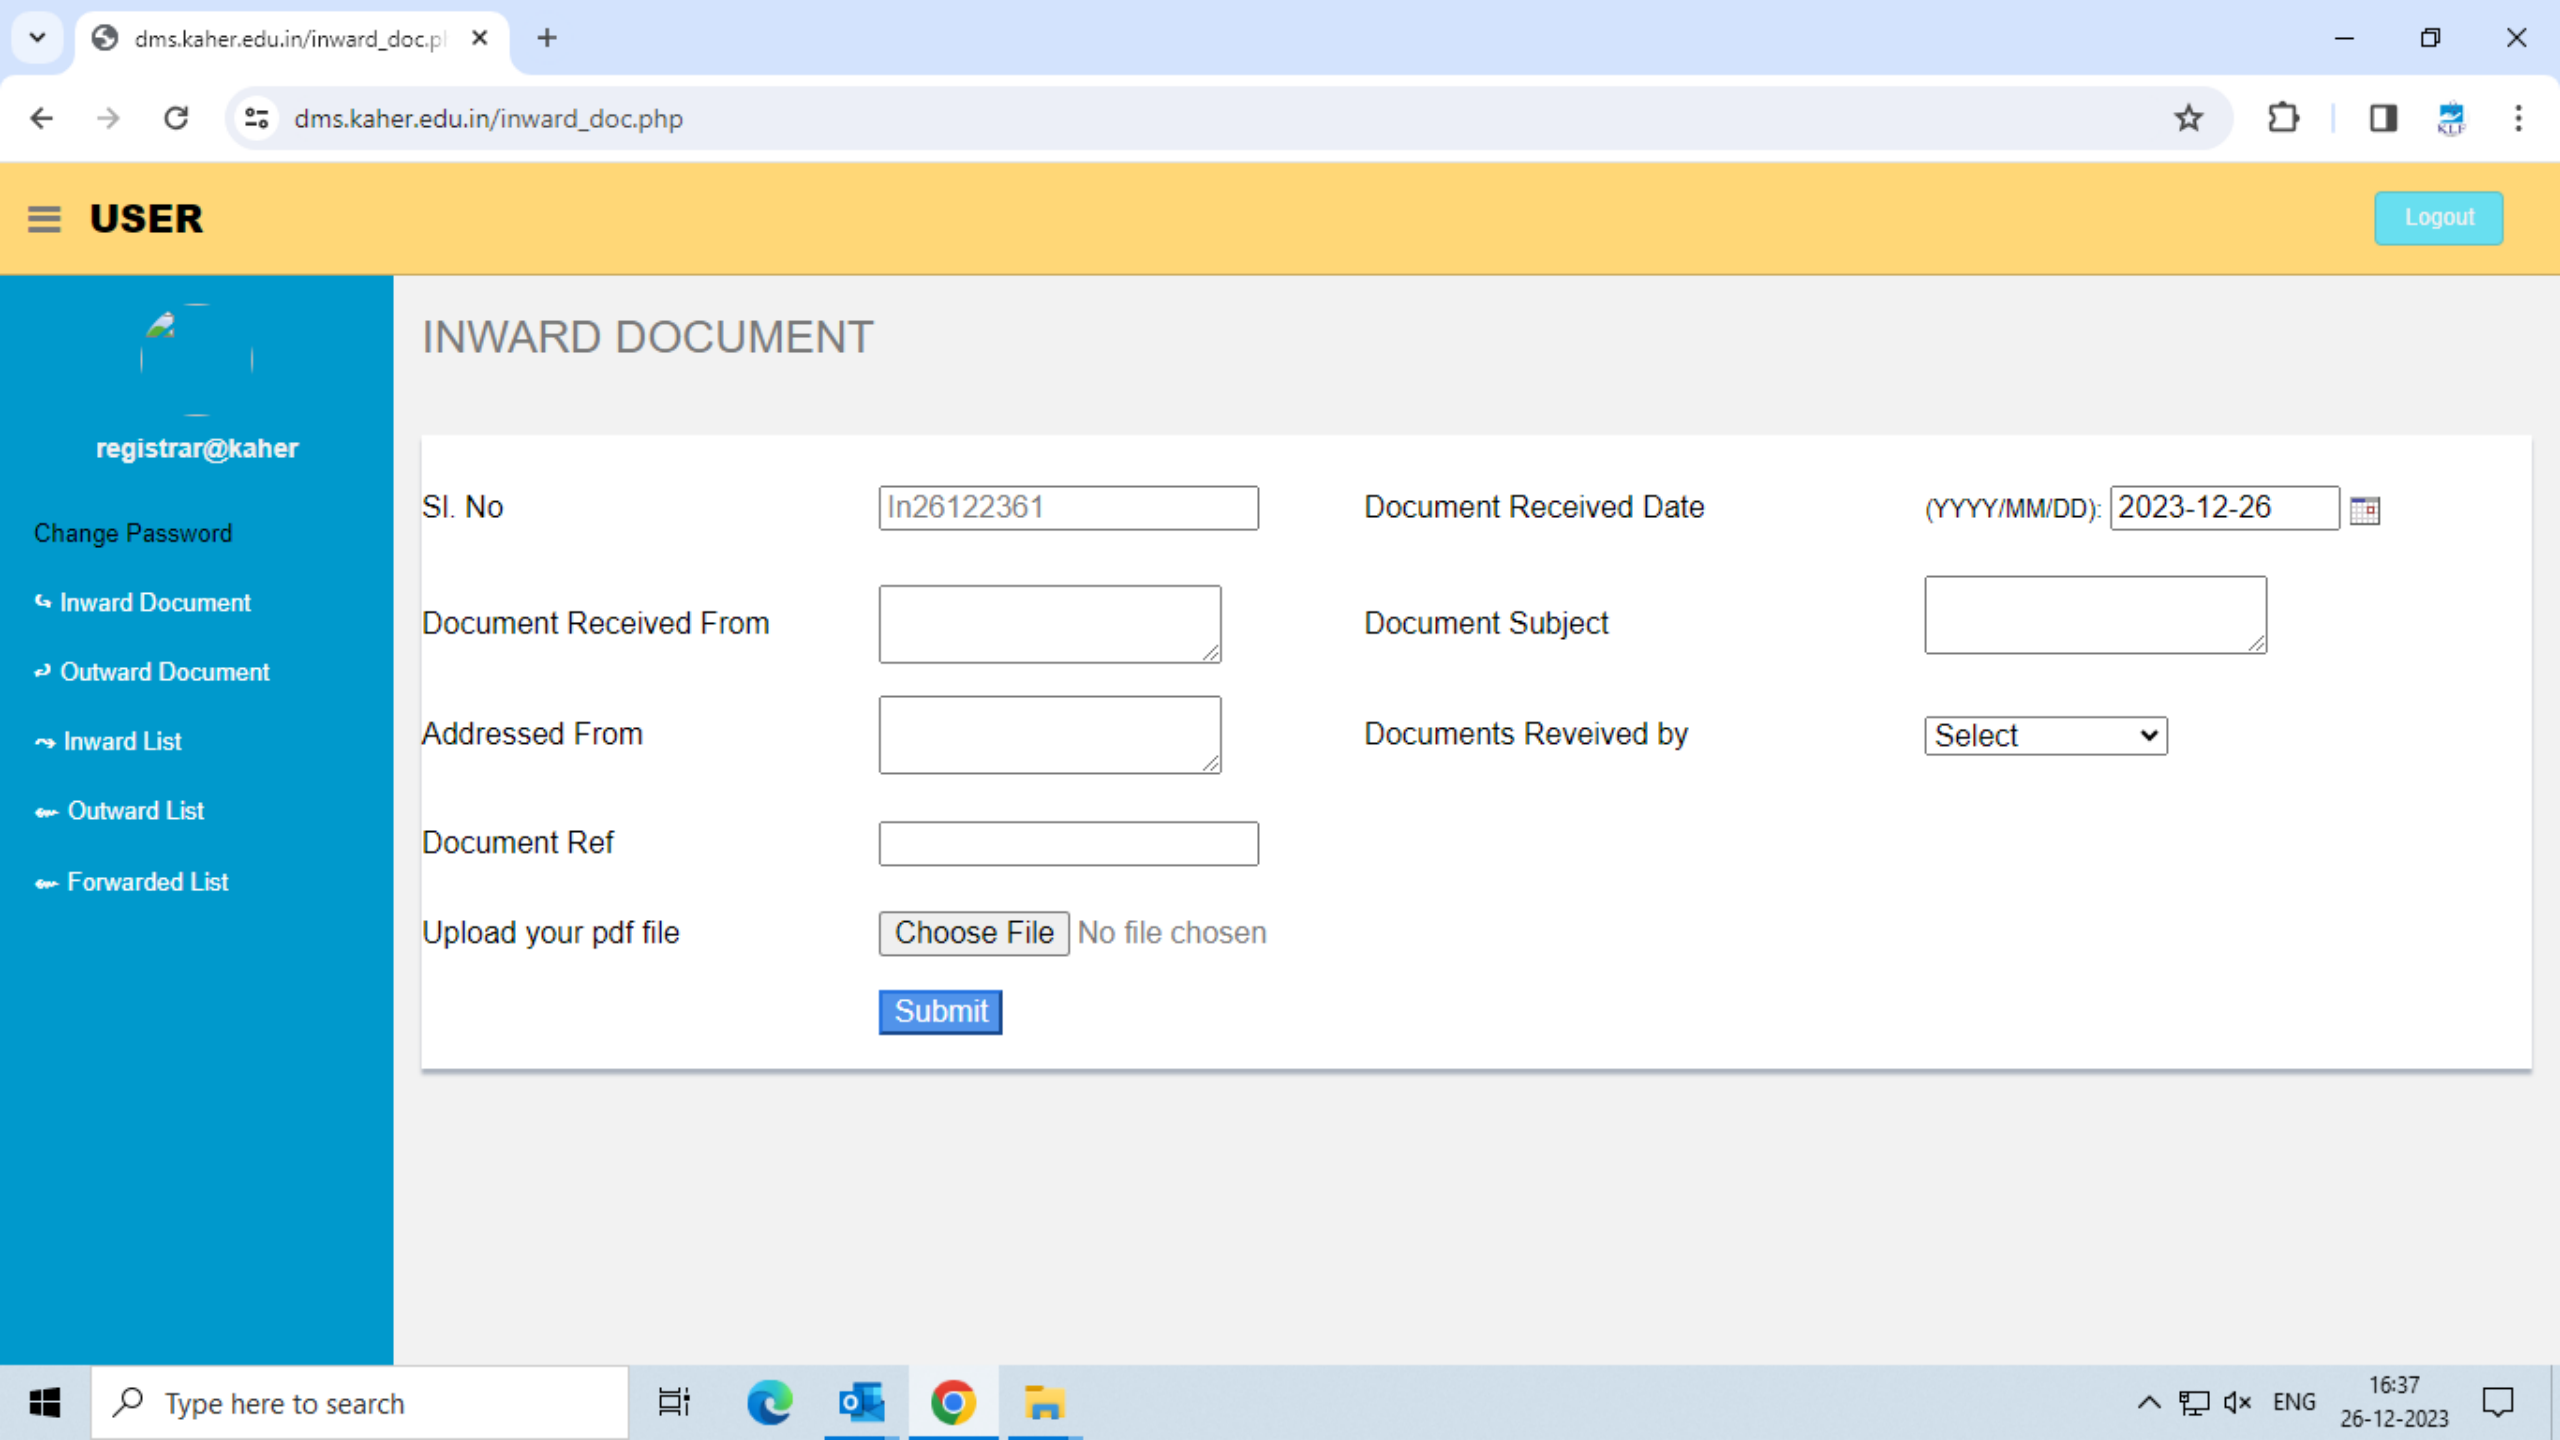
dms.kaher.edu.in/inward_doc.p

dms.kaher.edu.in/inward_doc.php

USER

Logout

registrar@kaher

Change Password

Inward Document

Outward Document

Inward List

Outward List

Forwarded List

INWARD DOCUMENT

| Sl. No | In26122361 | Document Received Date | (YYYY/MM/DD): 2023-12-26 |
|---|---|---|---|
| Document Received From | | Document Subject | |
| Addressed From | | Documents Reveived by | Select |
| Document Ref | | | |
| Upload your pdf file | Choose File No file chosen | | |

Submit

Type here to search

ENG

16:37
26-12-2023